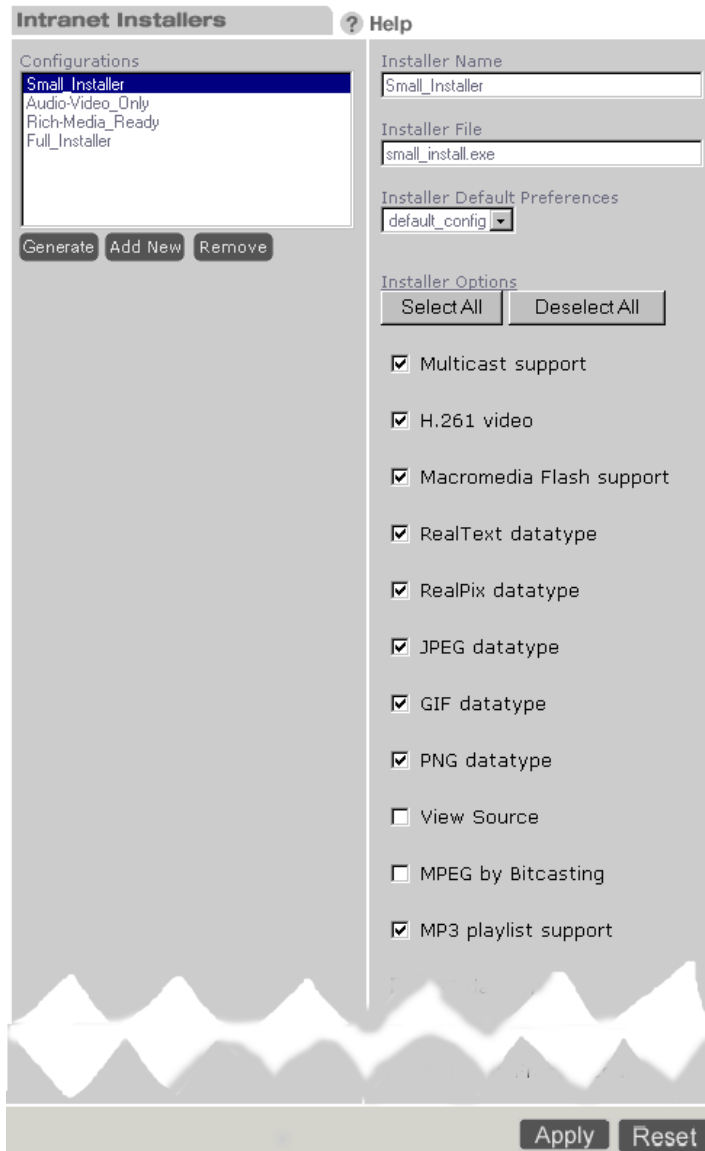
Intranet Installers

? Help

Configurations

Small_Installer
Audio-Video_Only
Rich-Media_Ready
Full_Installer

Generate Add New Remove

Installer Name

Small_Installer

Installer File

small_install.exe

Installer Default Preferences

default_config

Installer Options

Select All Deselect All

☑ Multicast support

☑ H.261 video

☑ Macromedia Flash support

☑ RealText datatype

☑ RealPix datatype

☑ JPEG datatype

☑ GIF datatype

☑ PNG datatype

☐ View Source

☐ MPEG by Bitcasting

☑ MP3 playlist support

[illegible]

Apply Reset